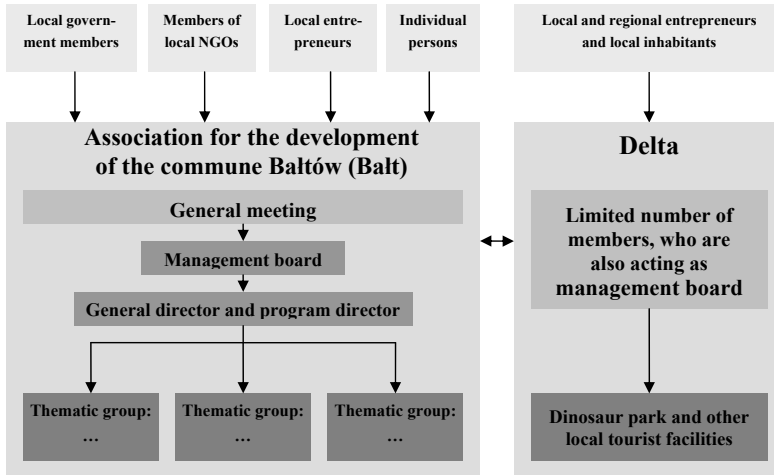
Local government members

Members of local NGOs

Local entrepreneurs

Individual persons

Local and regional entrepreneurs and local inhabitants

Association for the development of the commune Bałtów (Bałt)

General meeting

Management board

General director and program director

Thematic group: …

Thematic group: …

Thematic group: …

Delta

Limited number of members, who are also acting as management board

Dinosaur park and other local tourist facilities